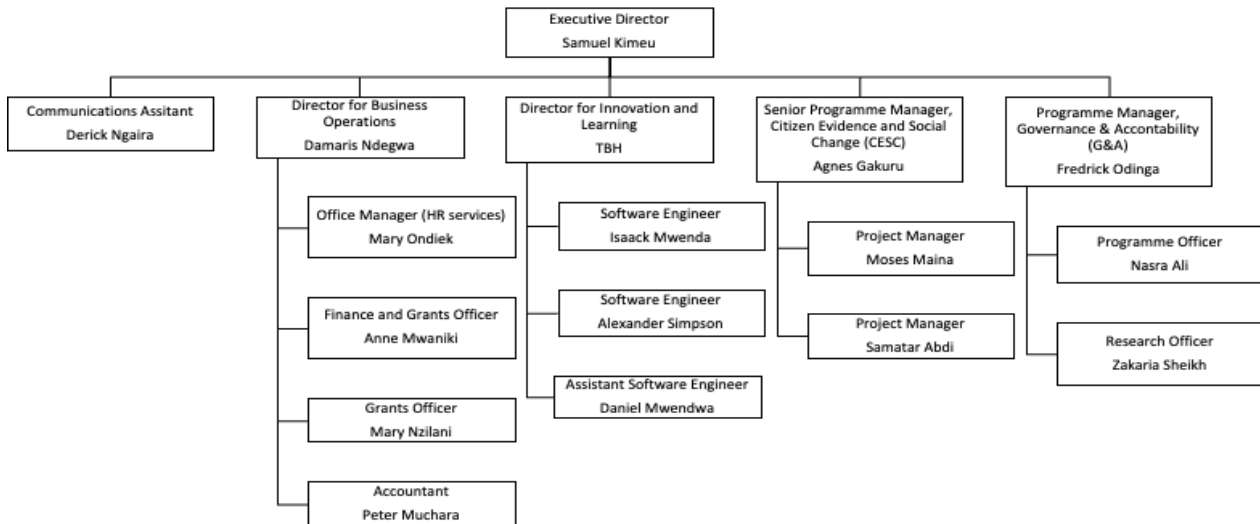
Executive Director
Samuel Kimeu

Communications Assitant
Derick Ngaira

Director for Business Operations
Damaris Ndegwa

Office Manager (HR services)
Mary Ondiek

Finance and Grants Officer
Anne Mwaniki

Grants Officer
Mary Nzilani

Accountant
Peter Muchara

Director for Innovation and Learning
TBH

Software Engineer
Isaack Mwenda

Software Engineer
Alexander Simpson

Assistant Software Engineer
Daniel Mwendwa

Senior Programme Manager, Citizen Evidence and Social Change (CESC)
Agnes Gakuru

Project Manager
Moses Maina

Project Manager
Samatar Abdi

Programme Manager, Governance & Accontability (G&A)
Fredrick Odinga

Programme Officer
Nasra Ali

Research Officer
Zakaria Sheikh